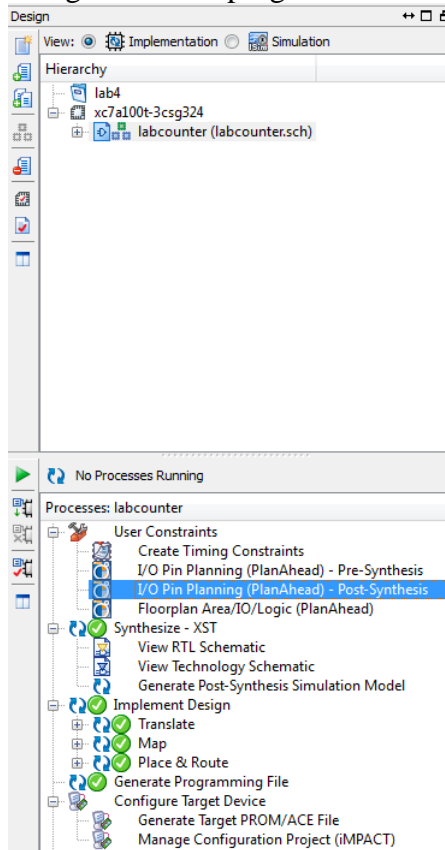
Design

View: Implementation Simulation

Hierarchy

lab4
xc7a100t-3csg324
labcounter (labcounter.sch)

No Processes Running

Processes: labcounter

User Constraints
Create Timing Constraints
I/O Pin Planning (PlanAhead) - Pre-Synthesis
I/O Pin Planning (PlanAhead) - Post-Synthesis
Floorplan Area/IO/Logic (PlanAhead)
Synthesize - XST
View RTL Schematic
View Technology Schematic
Generate Post-Synthesis Simulation Model
Implement Design
Translate
Map
Place & Route
Generate Programming File
Configure Target Device
Generate Target PROM/ACE File
Manage Configuration Project (iMPACT)